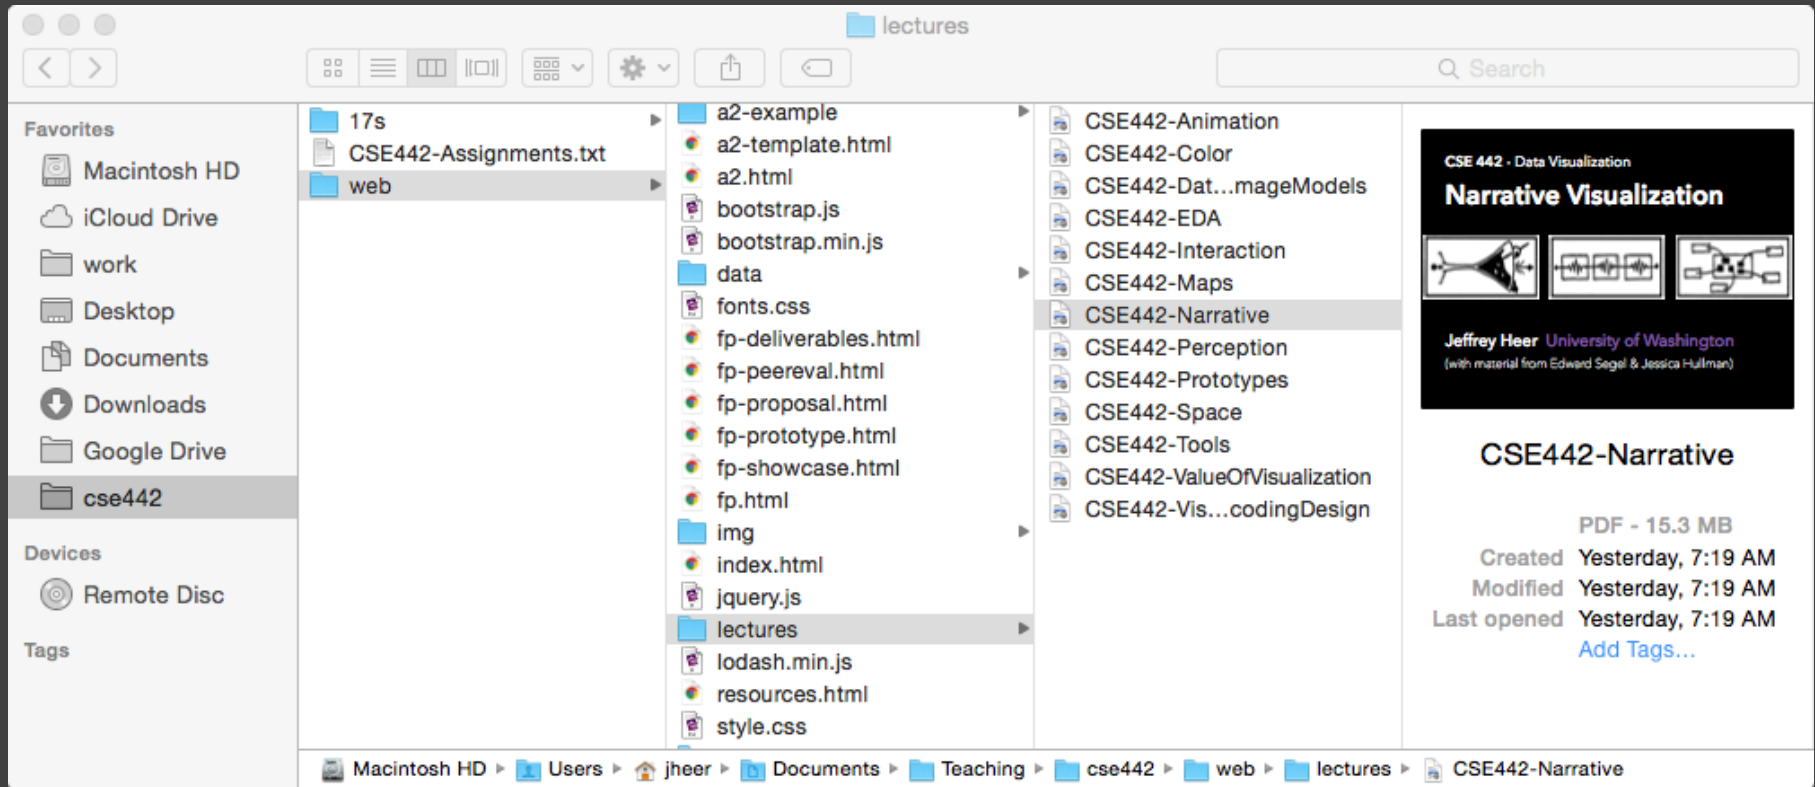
lectures

Search

Favorites
Macintosh HD
iCloud Drive
work
Desktop
Documents
Downloads
Google Drive
cse442

Devices
Remote Disc

Tags

17s
CSE442-Assignments.txt
web

a2-example
a2-template.html
a2.html
bootstrap.js
bootstrap.min.js
data
fonts.css
fp-deliverables.html
fp-peereval.html
fp-proposal.html
fp-prototype.html
fp-showcase.html
fp.html
img
index.html
jquery.js
lectures
lodash.min.js
resources.html
style.css

CSE442-Animation
CSE442-Color
CSE442-Dat…mageModels
CSE442-EDA
CSE442-Interaction
CSE442-Maps
CSE442-Narrative
CSE442-Perception
CSE442-Prototypes
CSE442-Space
CSE442-Tools
CSE442-ValueOfVisualization
CSE442-Vis…codingDesign

CSE 442 - Data Visualization
Narrative Visualization
Jeffrey Heer University of Washington
(with material from Edward Segel & Jessica Hullman)

CSE442-Narrative

PDF - 15.3 MB
Created Yesterday, 7:19 AM
Modified Yesterday, 7:19 AM
Last opened Yesterday, 7:19 AM
Add Tags…

Macintosh HD ▸ Users ▸ jheer ▸ Documents ▸ Teaching ▸ cse442 ▸ web ▸ lectures ▸ CSE442-Narrative